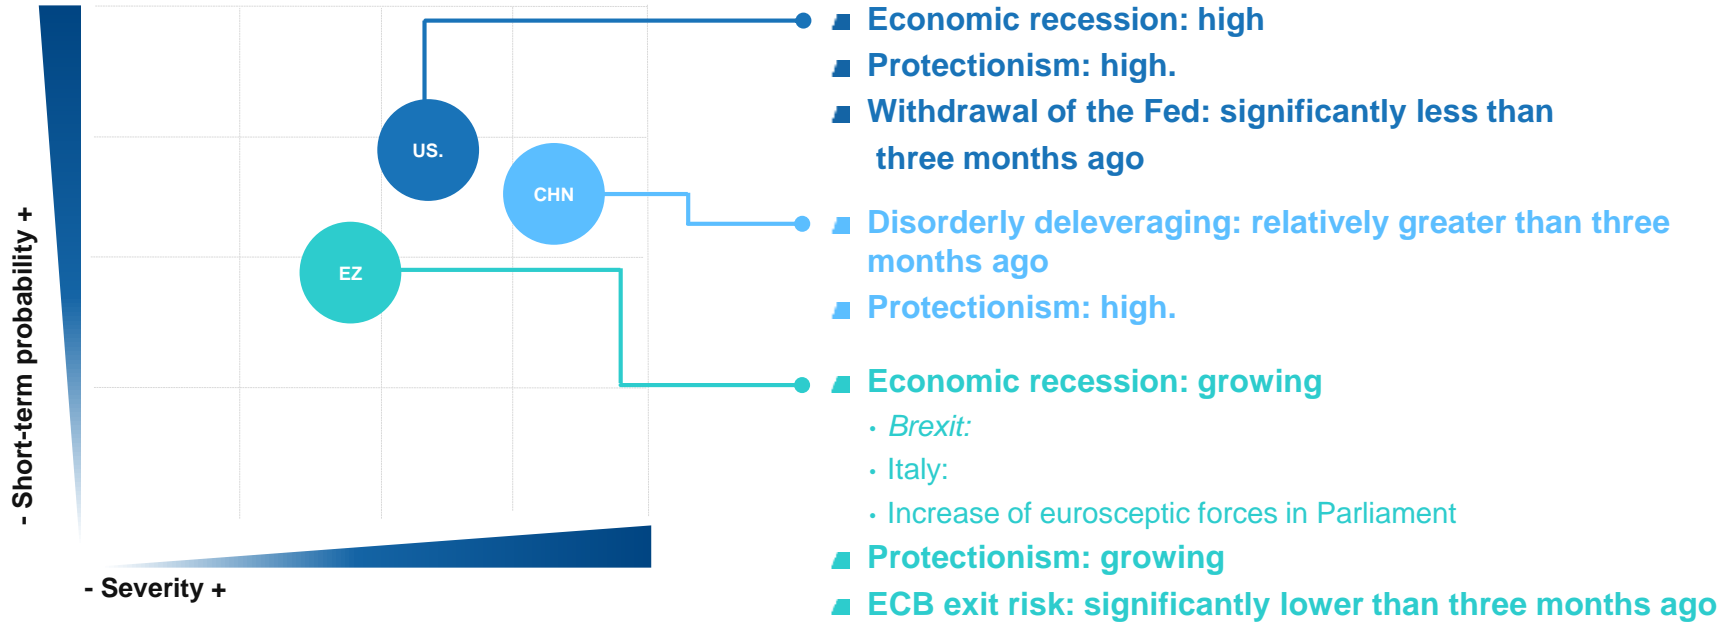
- Short-term probability +

US.

CHN

EZ

- Severity +

Economic recession: high

Protectionism: high.

Withdrawal of the Fed: significantly less than three months ago

Disorderly deleveraging: relatively greater than three months ago

Protectionism: high.

Economic recession: growing

· Brexit:

· Italy:

· Increase of eurosceptic forces in Parliament

Protectionism: growing

ECB exit risk: significantly lower than three months ago